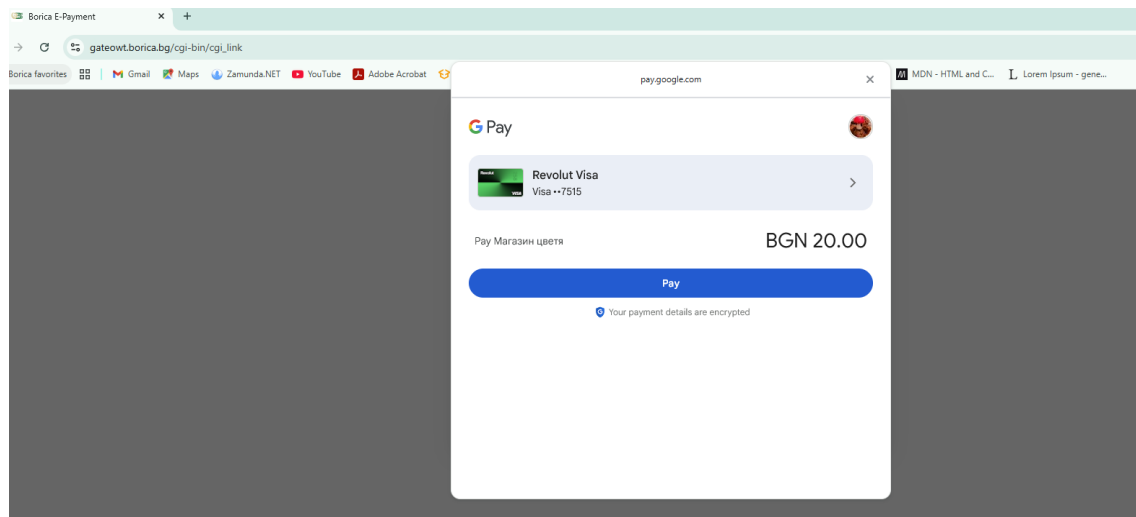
Borica E-Payment ×  +

gateowt.borica.bg/cgi-bin/cgi_link

Borica favorites | Gmail Maps Zamunda.NET YouTube Adobe Acrobat MDN - HTML and C... Lorem Ipsum - gene...

pay.google.com ×

G Pay

Revolut Visa
Visa ••7515

Revolut
VISA

Pay Магазин цветя BGN 20.00

Pay

Your payment details are encrypted